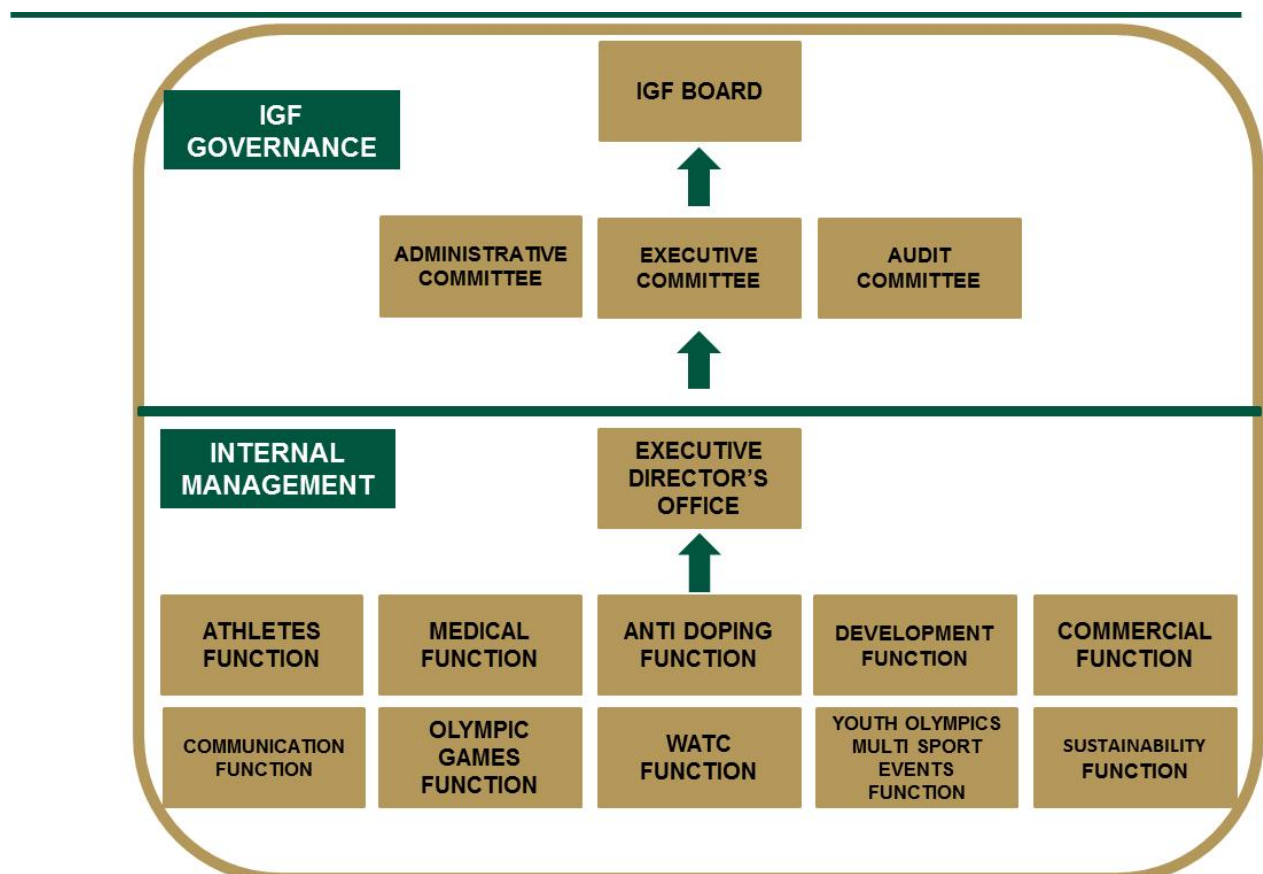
IGF GOVERNANCE

IGF BOARD

ADMINISTRATIVE COMMITTEE

EXECUTIVE COMMITTEE

AUDIT COMMITTEE

INTERNAL MANAGEMENT

EXECUTIVE DIRECTOR'S OFFICE

ATHLETES FUNCTION

MEDICAL FUNCTION

ANTI DOPING FUNCTION

DEVELOPMENT FUNCTION

COMMERCIAL FUNCTION

COMMUNICATION FUNCTION

OLYMPIC GAMES FUNCTION

WATC FUNCTION

YOUTH OLYMPICS MULTI SPORT EVENTS FUNCTION

SUSTAINABILITY FUNCTION